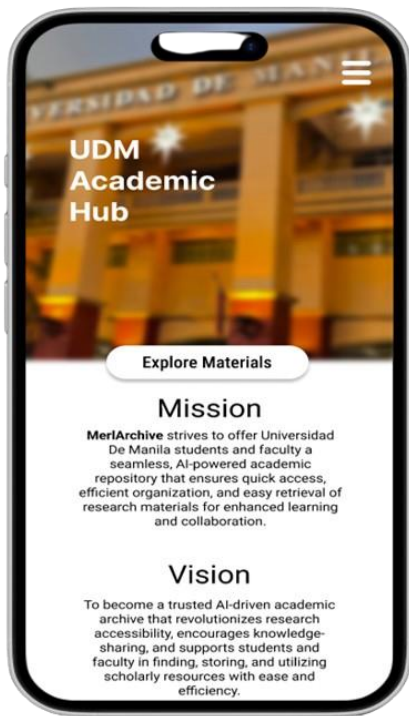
VERSIDAD DE MANI

UDM Academic Hub

Explore Materials

Mission

**MerlArchive** strives to offer Universidad De Manila students and faculty a seamless, AI-powered academic repository that ensures quick access, efficient organization, and easy retrieval of research materials for enhanced learning and collaboration.

Vision

To become a trusted AI-driven academic archive that revolutionizes research accessibility, encourages knowledge-sharing, and supports students and faculty in finding, storing, and utilizing scholarly resources with ease and efficiency.